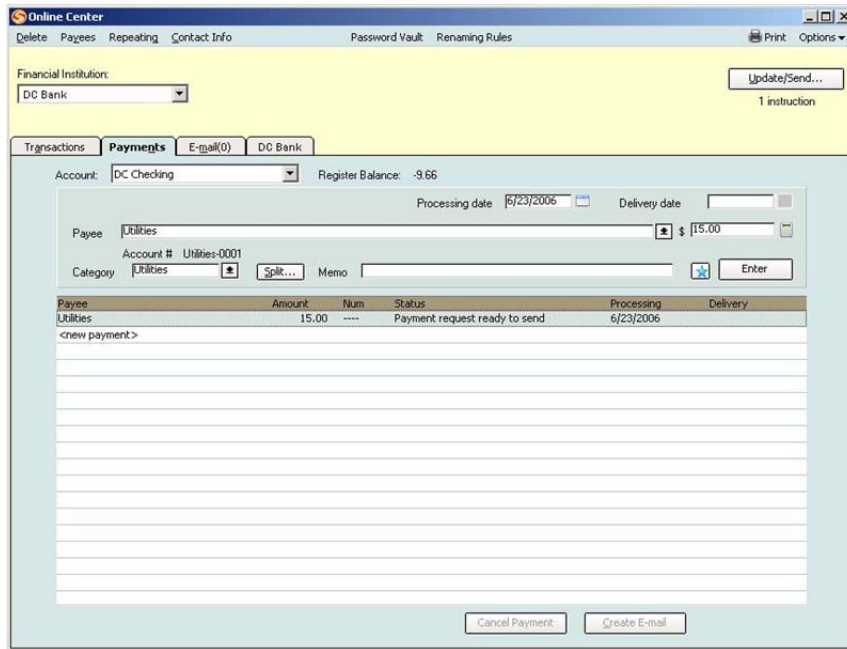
Online Center

Delete Payees Repeating Contact Info Password Vault Renaming Rules Print Options

Financial Institution:

DC Bank

Update/Send...

1 instruction

Transactions Payments E-mail(0) DC Bank

Account: DC Checking Register Balance: -9.66

Processing date 6/23/2006 Delivery date

Payee Utilities $ 15.00

Account # Utilities-0001

Category Utilities Split... Memo Enter

| Payee | Amount | Num | Status | Processing | Delivery |
|---|---|---|---|---|---|
| Utilities | 15.00 | ---- | Payment request ready to send | 6/23/2006 | |
| <new payment> | | | | | |

Cancel Payment Create E-mail